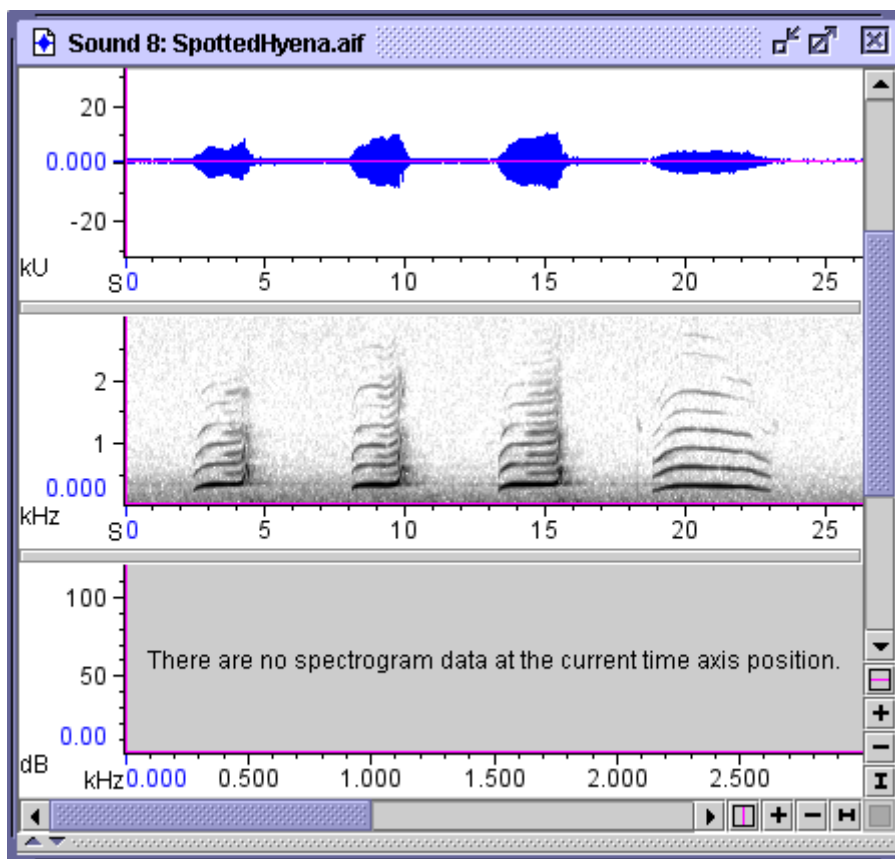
Sound 8: SpottedHyena.aif

20
0.000
-20
kU
S 0 5 10 15 20 25

2
1
0.000
kHz
S 0 5 10 15 20 25

100
50
0.00
dB
kHz 0.000 0.500 1.000 1.500 2.000 2.500

There are no spectrogram data at the current time axis position.